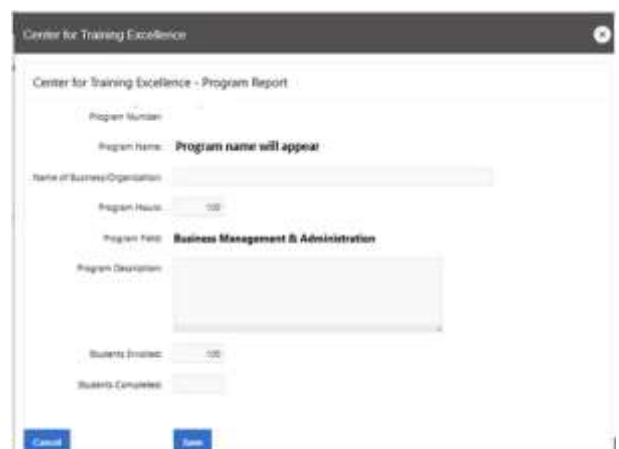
Center for Training Excellence

Center for Training Excellence - Program Report

Program Number:

Program Name: Program name will appear

Name of Business/Organization:

Program Hours: 100

Program Field: Business Management & Administration

Program Description:

Students Enrolled: 100

Students Completed:

Cancel

Save